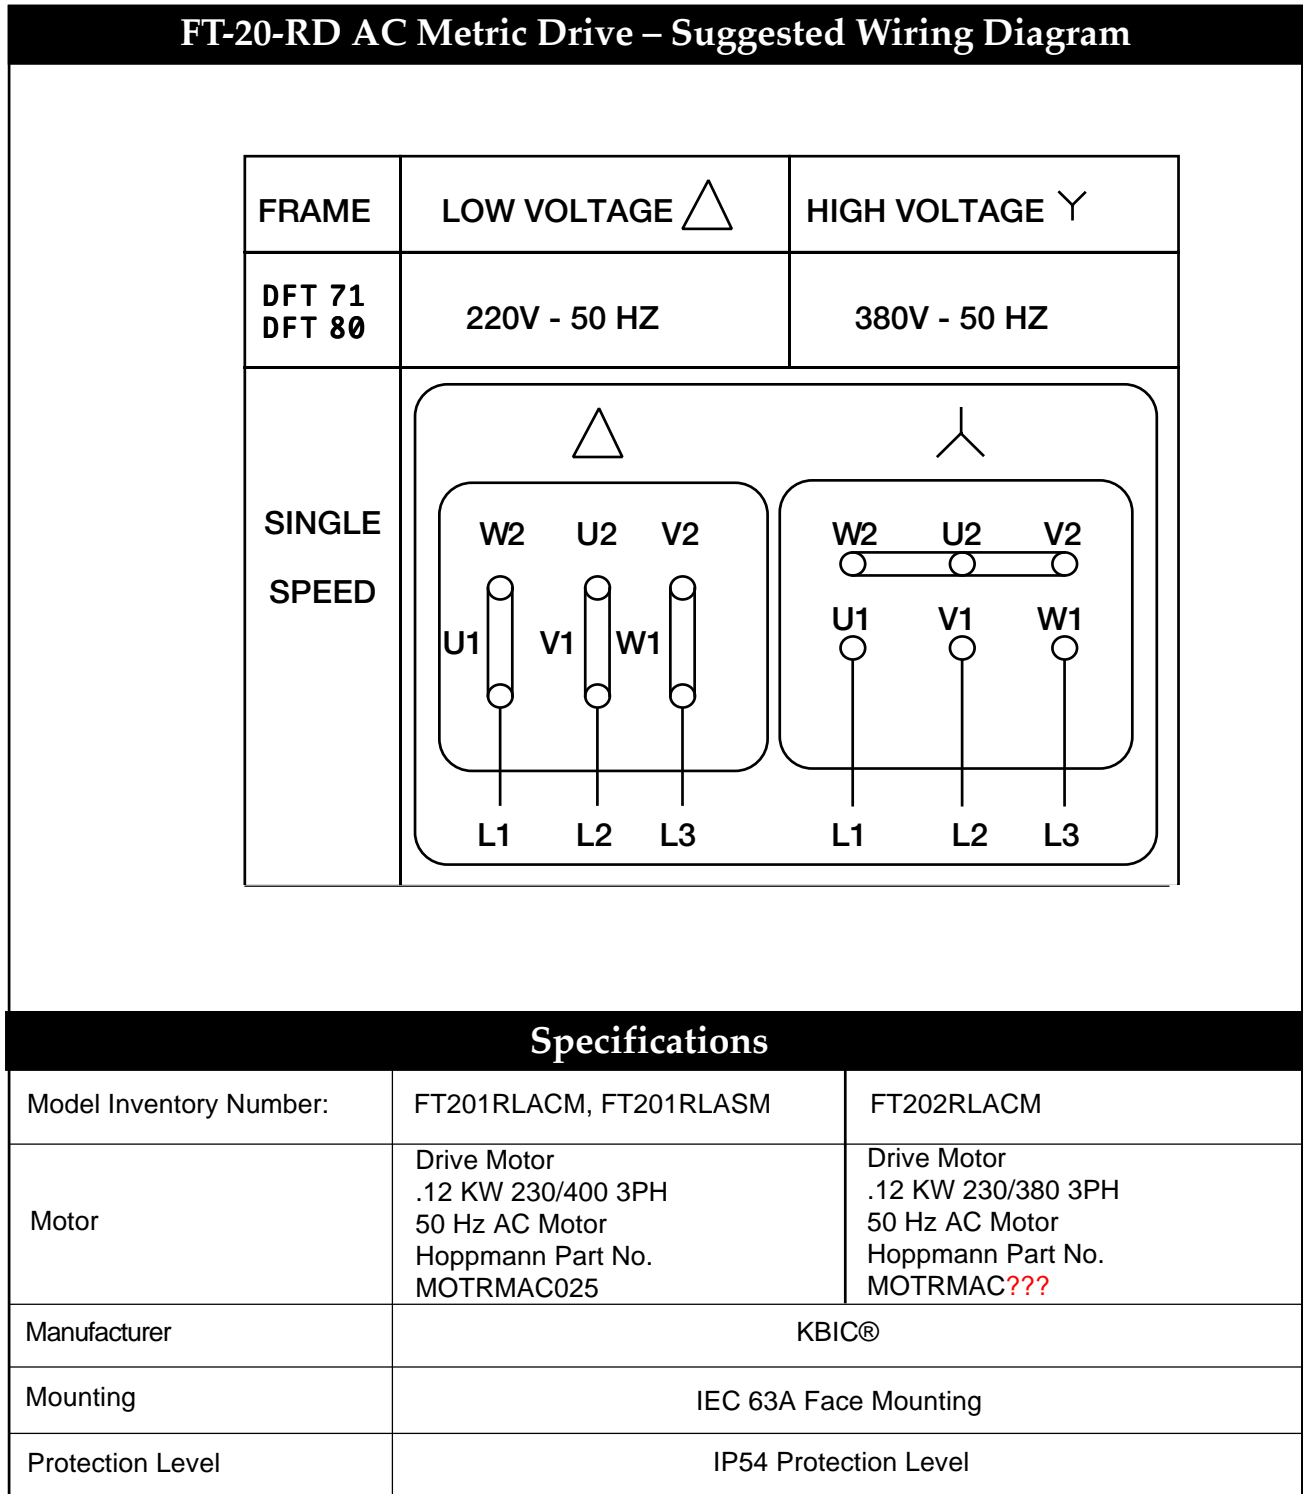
FT-20-RD AC Metric Drive – Suggested Wiring Diagram

| FRAME | LOW VOLTAGE △ | HIGH VOLTAGE Y |
|---|---|---|
| DFT 71 DFT 80 | 220V - 50 HZ | 380V - 50 HZ |
| SINGLE SPEED | △ W2 U2 V2 U1 V1 W1 L1 L2 L3 | Y W2 U2 V2 U1 V1 W1 L1 L2 L3 |

Specifications

| Model Inventory Number: | FT201RLACM, FT201RLASM | FT202RLACM |
|---|---|---|
| Motor | Drive Motor .12 KW 230/400 3PH 50 Hz AC Motor Hoppmann Part No. MOTRMAC025 | Drive Motor .12 KW 230/380 3PH 50 Hz AC Motor Hoppmann Part No. MOTRMAC??? |
| Manufacturer | KBIC® | |
| Mounting | IEC 63A Face Mounting | |
| Protection Level | IP54 Protection Level | |